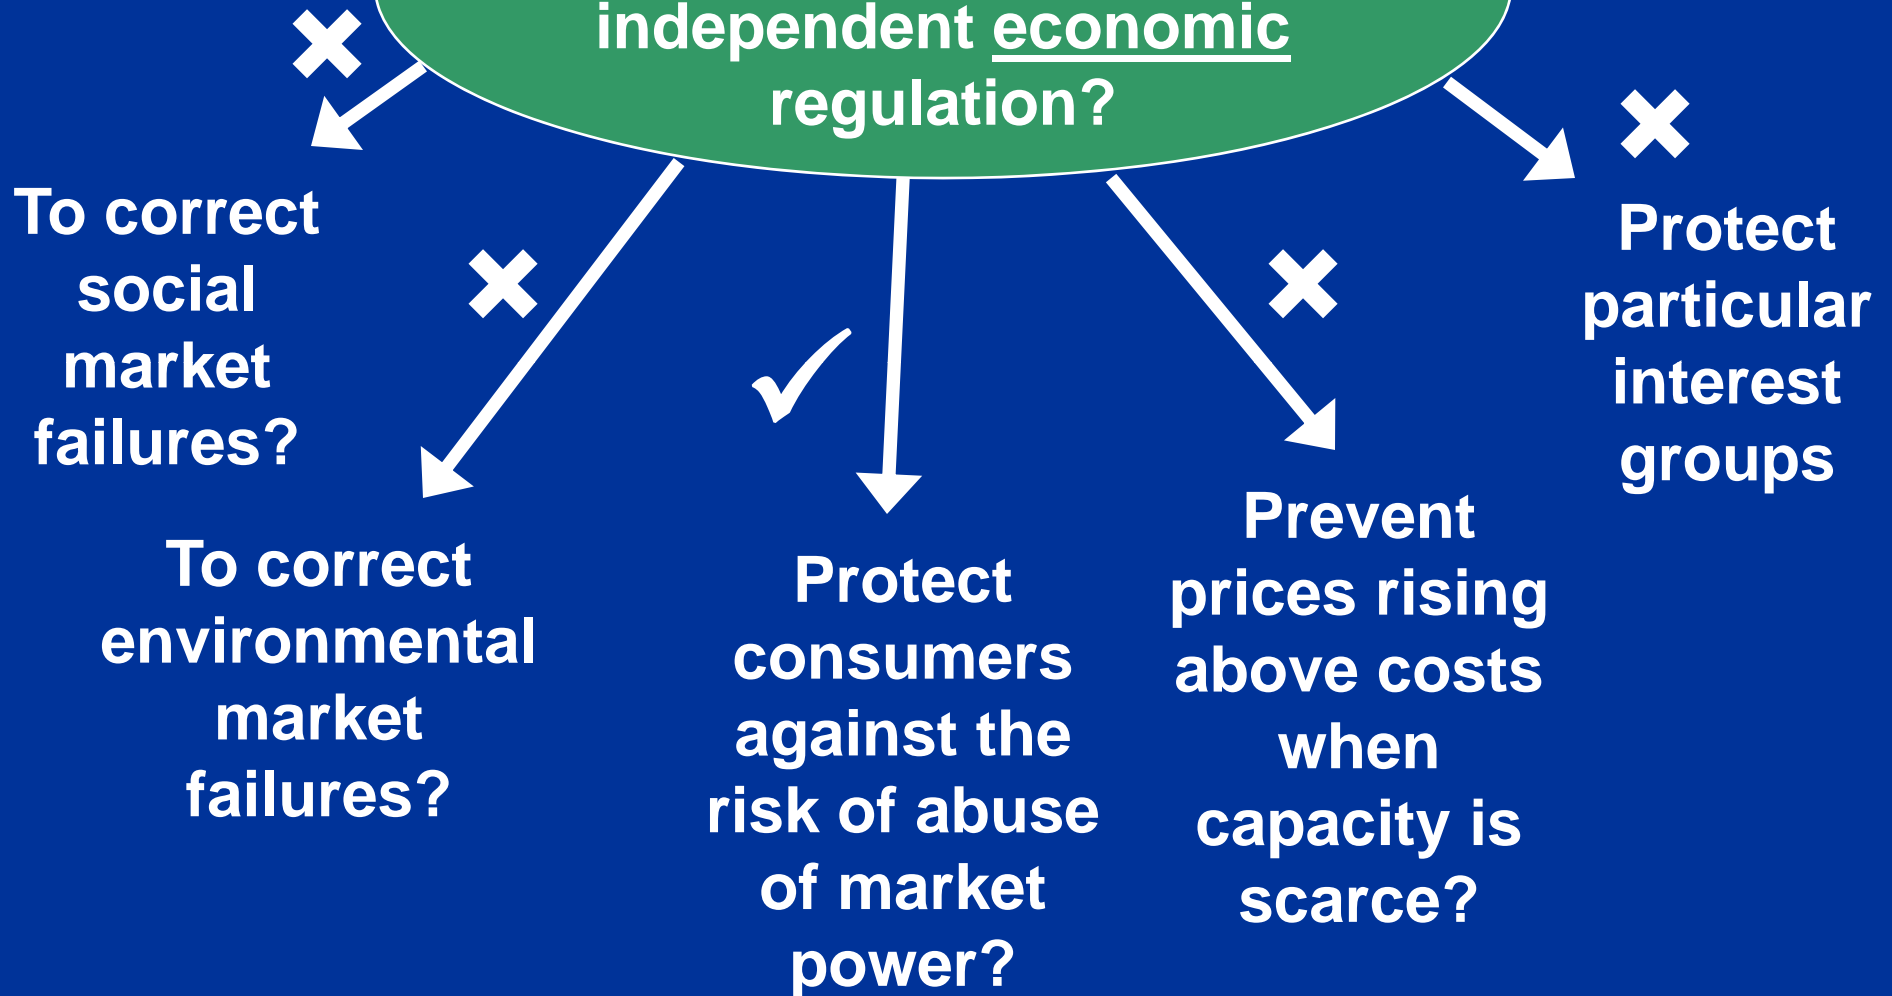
independent economic regulation?

✗

To correct social market failures?

✗

To correct environmental market failures?

✓

Protect consumers against the risk of abuse of market power?

✗

Prevent prices rising above costs when capacity is scarce?

✗

Protect particular interest groups